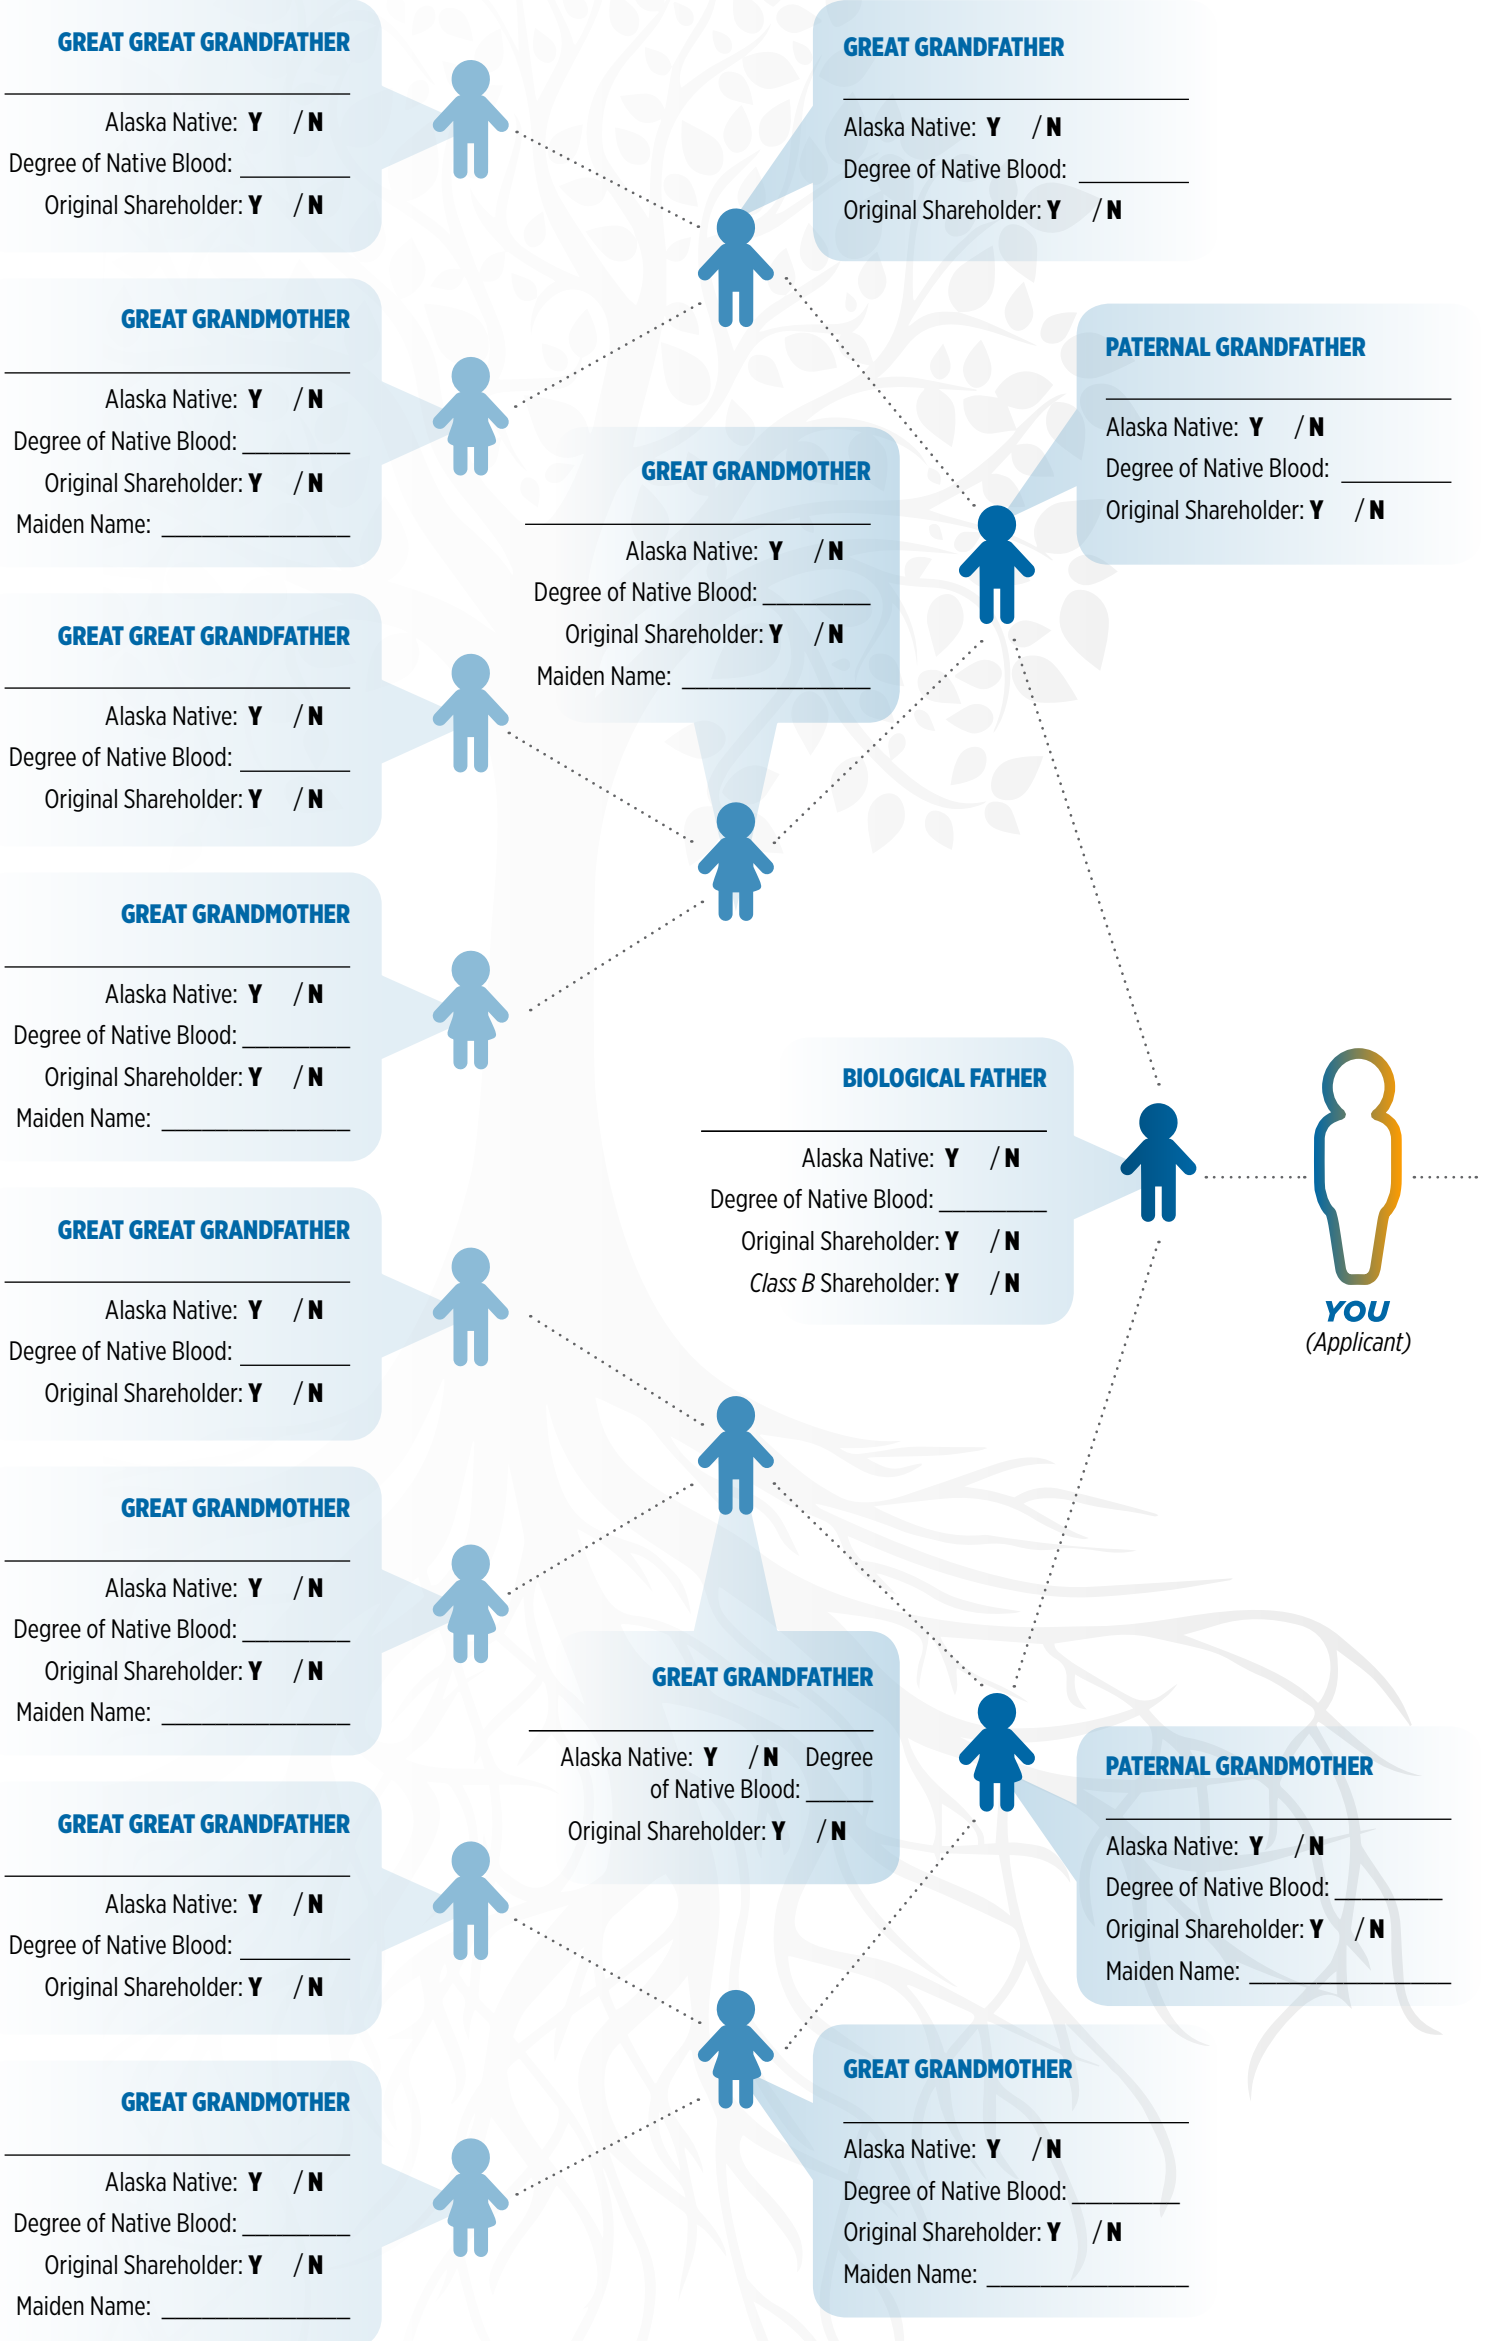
GREAT GREAT GRANDFATHER

Alaska Native: Y / N
Degree of Native Blood: ________
Original Shareholder: Y / N

GREAT GRANDFATHER

Alaska Native: Y / N
Degree of Native Blood: ________
Original Shareholder: Y / N

GREAT GRANDMOTHER

Alaska Native: Y / N
Degree of Native Blood: ________
Original Shareholder: Y / N
Maiden Name: ____________

PATERNAL GRANDFATHER

Alaska Native: Y / N
Degree of Native Blood: ________
Original Shareholder: Y / N

GREAT GRANDMOTHER

Alaska Native: Y / N
Degree of Native Blood: ________
Original Shareholder: Y / N
Maiden Name: ____________

GREAT GREAT GRANDFATHER

Alaska Native: Y / N
Degree of Native Blood: ________
Original Shareholder: Y / N

GREAT GRANDMOTHER

Alaska Native: Y / N
Degree of Native Blood: ________
Original Shareholder: Y / N
Maiden Name: ____________

BIOLOGICAL FATHER

Alaska Native: Y / N
Degree of Native Blood: ________
Original Shareholder: Y / N
Class B Shareholder: Y / N

YOU
(Applicant)

GREAT GREAT GRANDFATHER

Alaska Native: Y / N
Degree of Native Blood: ________
Original Shareholder: Y / N

GREAT GRANDMOTHER

Alaska Native: Y / N
Degree of Native Blood: ________
Original Shareholder: Y / N
Maiden Name: ____________

GREAT GRANDFATHER

Alaska Native: Y / N Degree of Native Blood: _____
Original Shareholder: Y / N

PATERNAL GRANDMOTHER

Alaska Native: Y / N
Degree of Native Blood: ________
Original Shareholder: Y / N
Maiden Name: ____________

GREAT GREAT GRANDFATHER

Alaska Native: Y / N
Degree of Native Blood: ________
Original Shareholder: Y / N

GREAT GRANDMOTHER

Alaska Native: Y / N
Degree of Native Blood: ________
Original Shareholder: Y / N
Maiden Name: ____________

GREAT GRANDMOTHER

Alaska Native: Y / N
Degree of Native Blood: ________
Original Shareholder: Y / N
Maiden Name: ____________